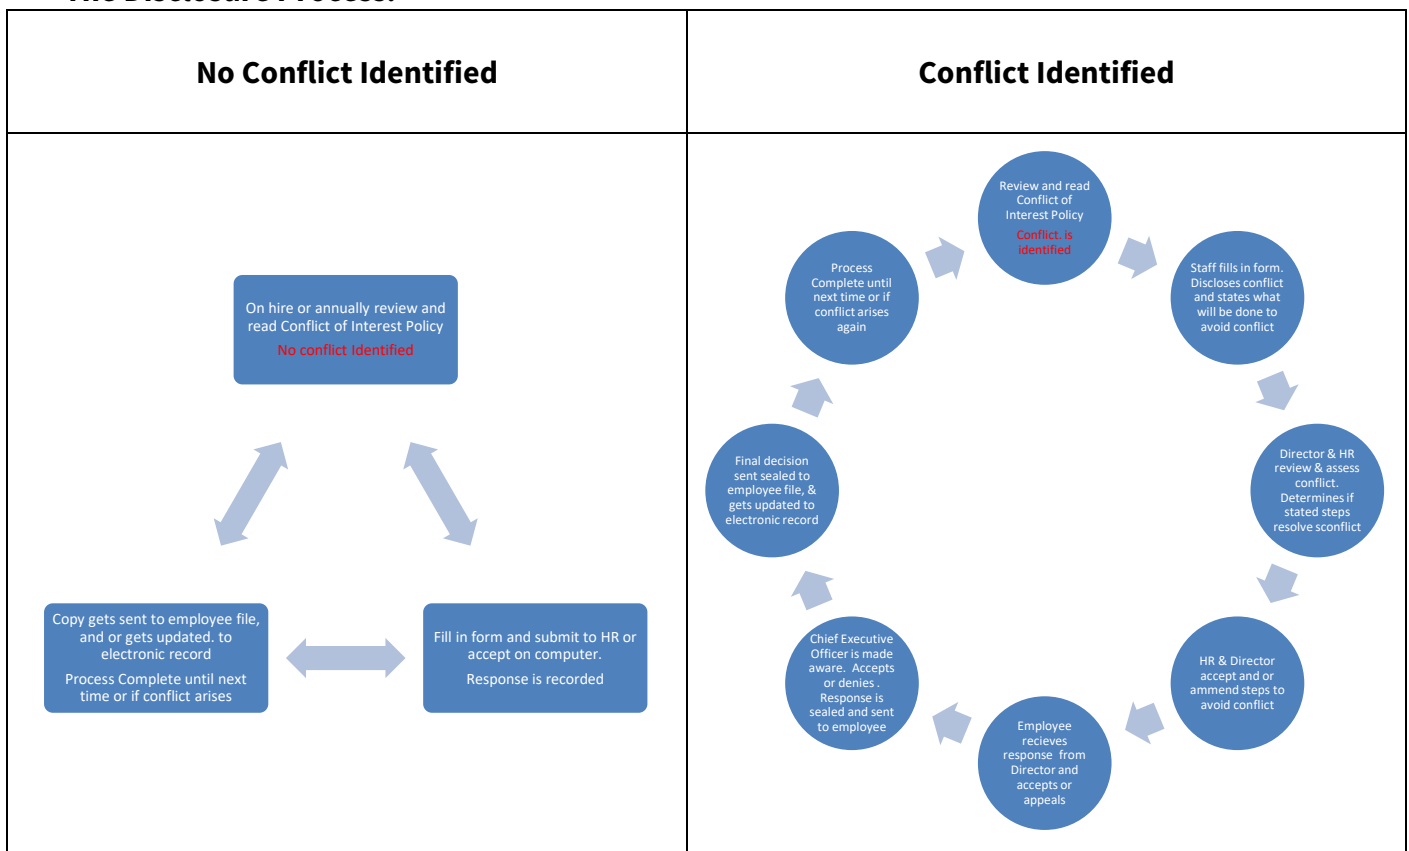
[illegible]

| No Conflict Identified | Conflict Identified |
|---|---|
| On hire or annually review and read Conflict of Interest Policy No conflict Identified<br><br>Fill in form and submit to HR or accept on computer. Response is recorded<br><br>Copy gets sent to employee file, and or gets updated. to electronic record Process Complete until next time or if conflict arises | Review and read Conflict of Interest Policy Conflict. is identified<br><br>Staff fills in form. Discloses conflict and states what will be done to avoid conflict<br><br>Director & HR review & assess conflict. Determines if stated steps resolve sconflict<br><br>HR & Director accept and or ammend steps to avoid conflict<br><br>Employee recieves response from Director and accepts or appeals<br><br>Chief Executive Officer is made aware. Accepts or denies . Response is sealed and sent to employee<br><br>Final decision sent sealed to employee file, & gets updated to electronic record<br><br>Process Complete until next time or if conflict arises again |